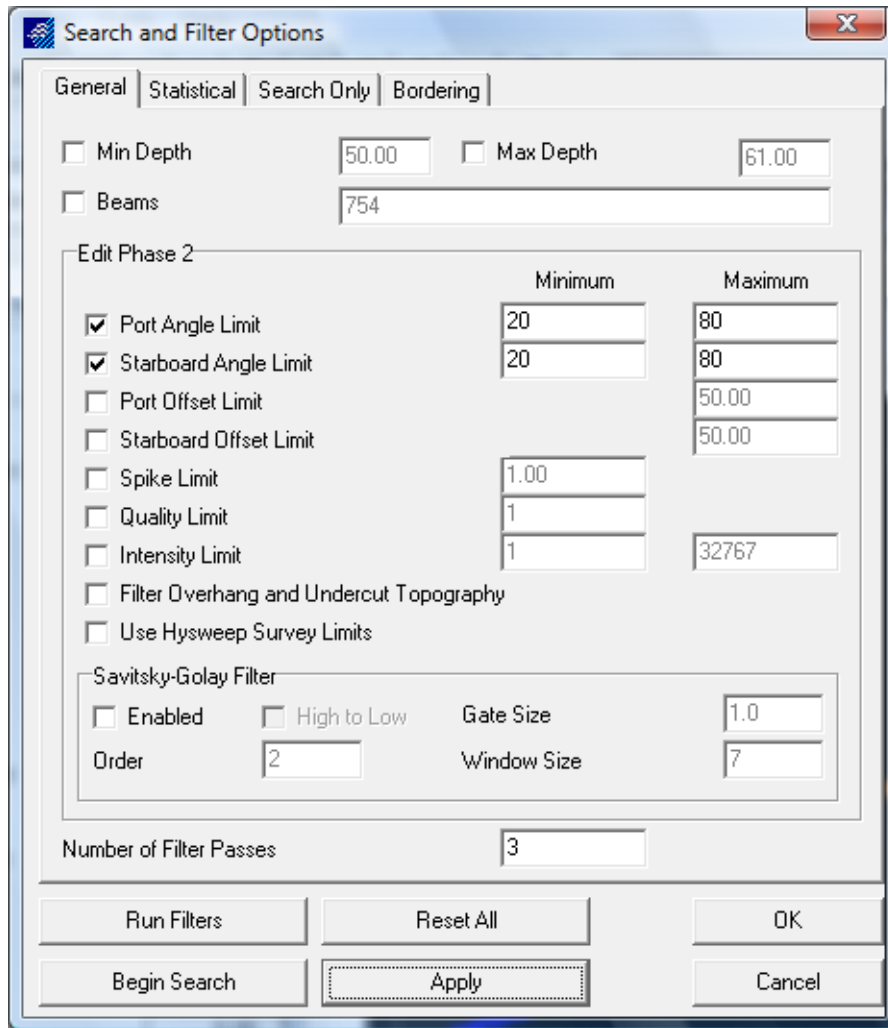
Search and Filter Options

General | Statistical | Search Only | Bordering

Min Depth 50.00 Max Depth 61.00

Beams 754

Edit Phase 2

| | Minimum | Maximum |
|---|---|---|
| Port Angle Limit | 20 | 80 |
| Starboard Angle Limit | 20 | 80 |
| Port Offset Limit | | 50.00 |
| Starboard Offset Limit | | 50.00 |
| Spike Limit | 1.00 | |
| Quality Limit | 1 | |
| Intensity Limit | 1 | 32767 |

Filter Overhang and Undercut Topography

Use Hysweep Survey Limits

Savitsky-Golay Filter

Enabled High to Low Gate Size 1.0

Order 2 Window Size 7

Number of Filter Passes 3

Run Filters Reset All OK

Begin Search Apply Cancel